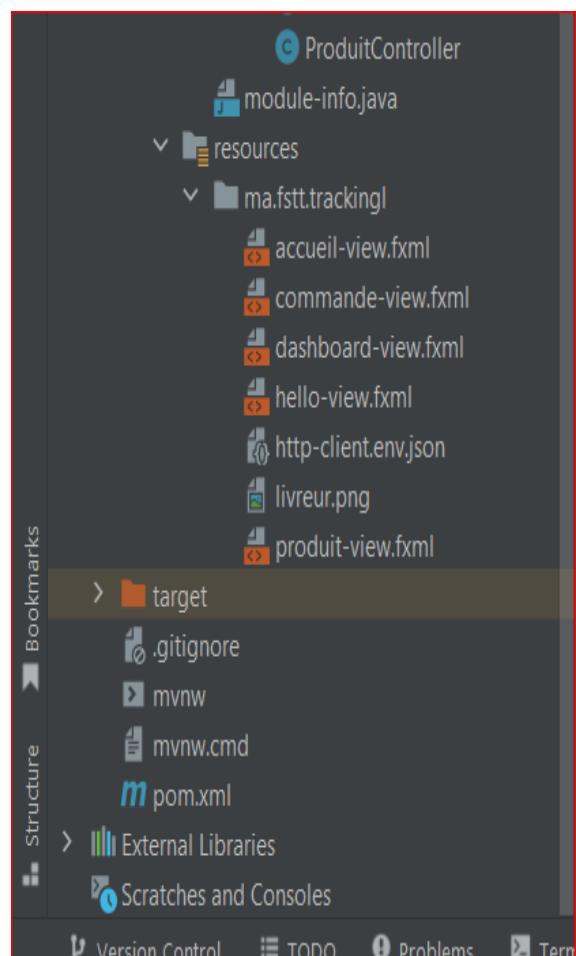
ProduitController
module-info.java
resources
ma.fstt.trackingl
accueil-view.fxml
commande-view.fxml
dashboard-view.fxml
hello-view.fxml
http-client.env.json
livreur.png
produit-view.fxml
target
.gitignore
mvnw
mvnw.cmd
pom.xml
External Libraries
Scratches and Consoles
Bookmarks
Structure
Version Control
TODO
Problems
Term